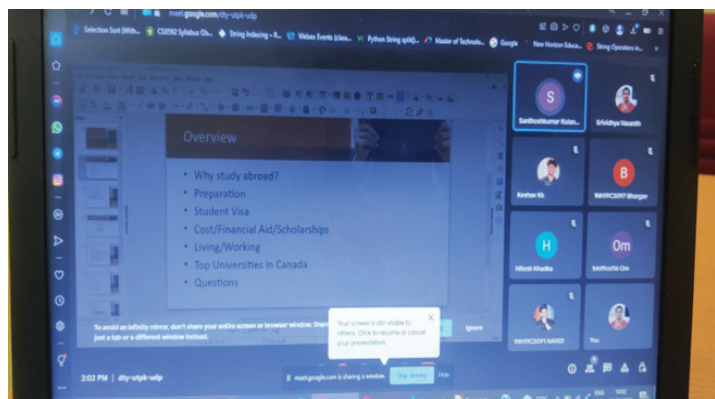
meet.google.com/dty-utpk-udp

Selection Sort (With... CS8392 Syllabus Ob... String Indexing – R... Webex Events (class... Python String split()... Master of Technolo... Google New Horizon Educa... String Operators in...

Overview

• Why study abroad?
• Preparation
• Student Visa
• Cost/Financial Aid/Scholarships
• Living/Working
• Top Universities in Canada
• Questions

To avoid an infinity mirror, don't share your entire screen or browser window. Share just a tab or a different window instead.

Your screen is still visible to others. Click to resume or cancel your presentation.

Ignore

Santhoshkumar Kulan...
Srividhya Vasanth
Keshav Kk
NHYFCSDT7 Bhargav
Hitesh Khadia
NHYFCS116 Om
NHYFCSDF1 NANDI
You

2:02 PM | dty-utpk-udp

meet.google.com is sharing a window. Stop sharing Hide